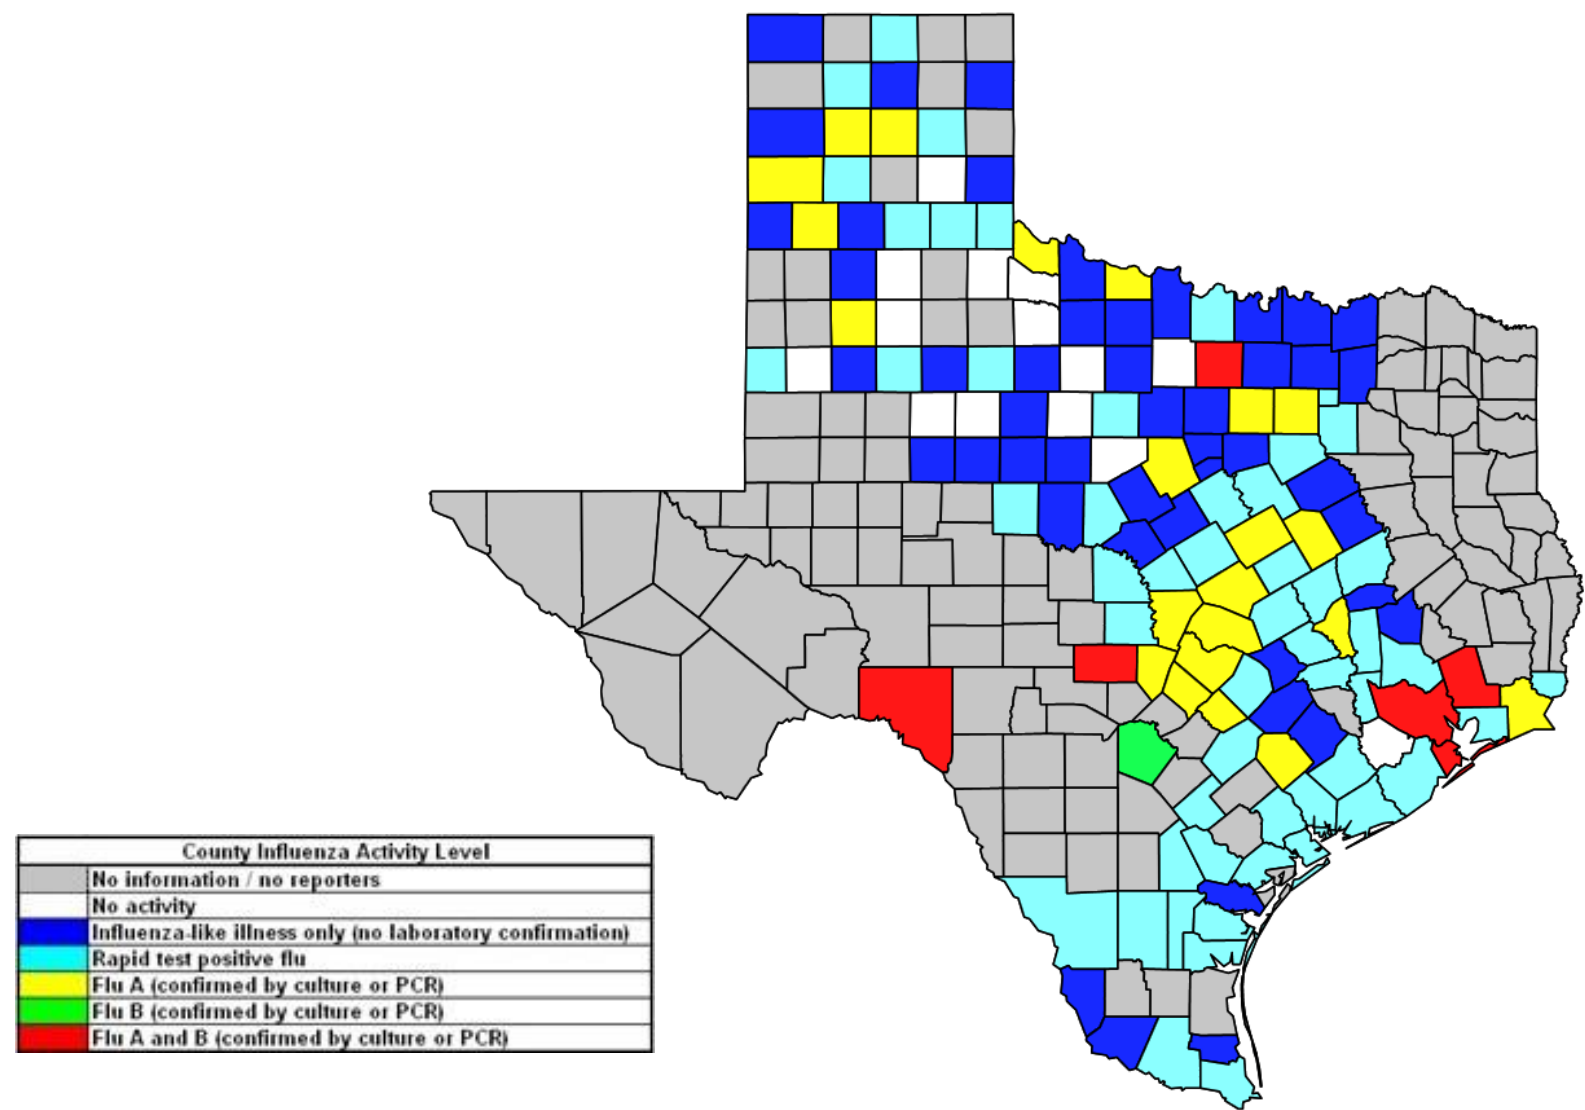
| County Influenza Activity Level | |
|---|---|
| | No information / no reporters |
| | No activity |
| | Influenza-like illness only (no laboratory confirmation) |
| | Rapid test positive flu |
| | Flu A (confirmed by culture or PCR) |
| | Flu B (confirmed by culture or PCR) |
| | Flu A and B (confirmed by culture or PCR) |